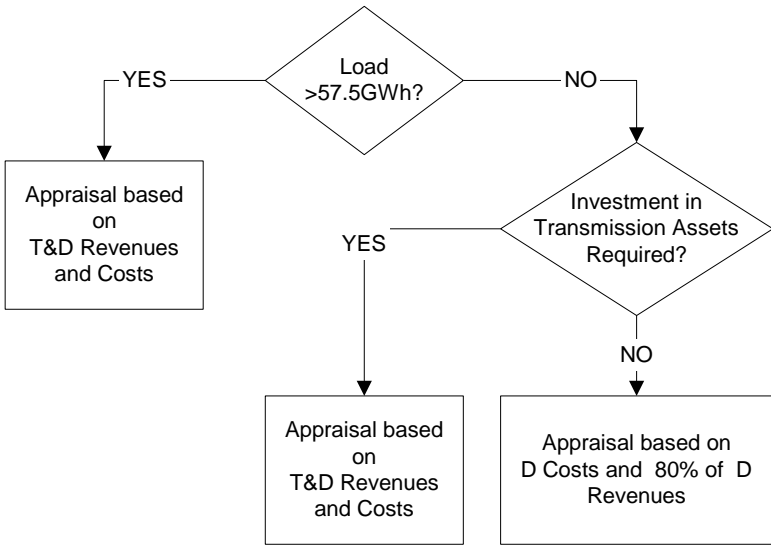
Load >57.5GWh?

YES

NO

Appraisal based on T&D Revenues and Costs

Investment in Transmission Assets Required?

YES

NO

Appraisal based on T&D Revenues and Costs

Appraisal based on D Costs and 80% of D Revenues